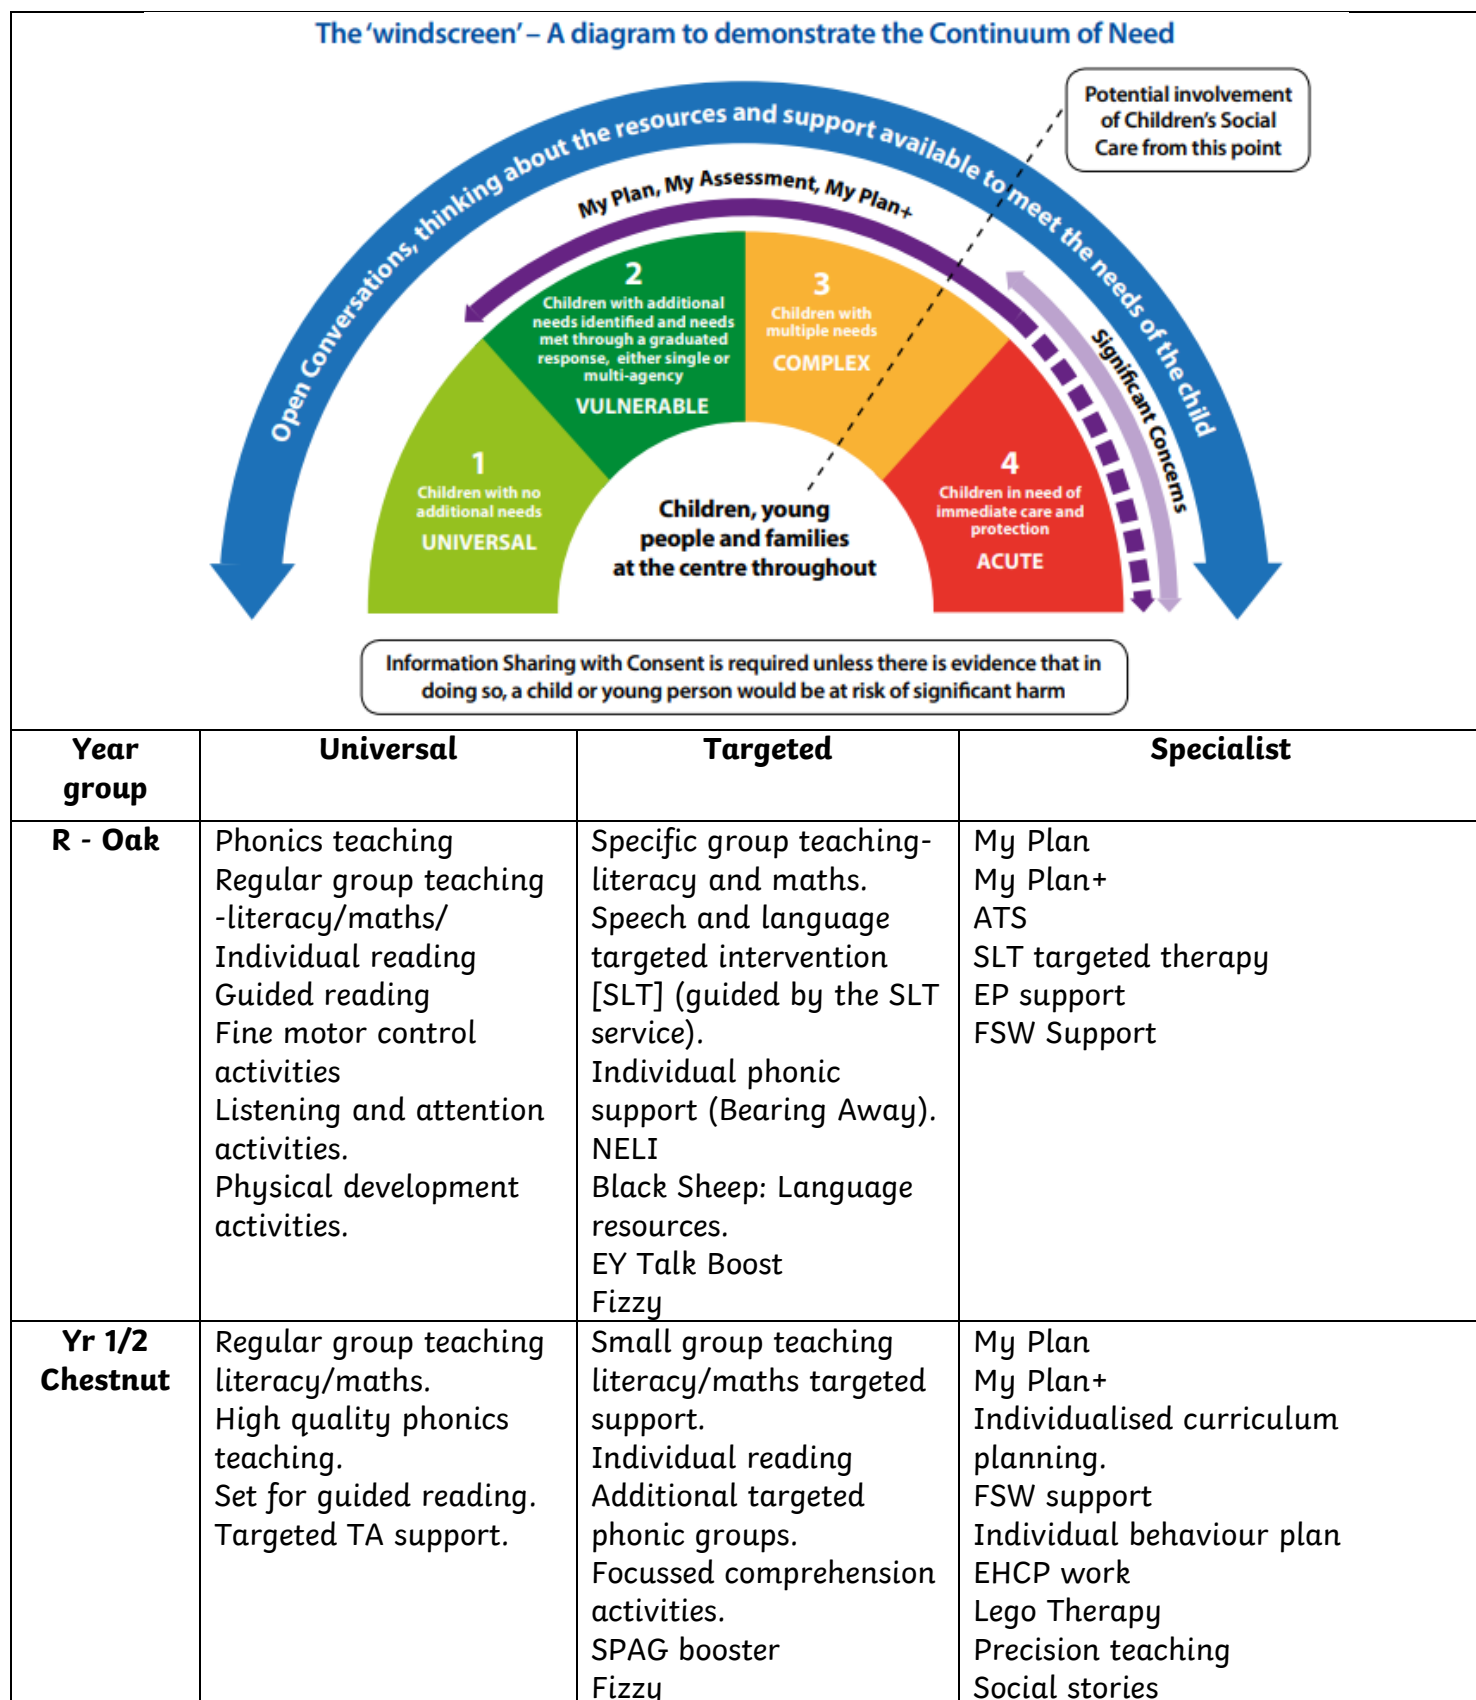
The 'windscreen' – A diagram to demonstrate the Continuum of Need

Potential involvement of Children's Social Care from this point

Open Conversations, thinking about the resources and support available to meet the needs of the child

My Plan, My Assessment, My Plan+

Significant Concerns

2
Children with additional needs identified and needs met through a graduated response, either single or multi-agency
VULNERABLE

3
Children with multiple needs
COMPLEX

1
Children with no additional needs
UNIVERSAL

4
Children in need of immediate care and protection
ACUTE

Children, young people and families at the centre throughout

Information Sharing with Consent is required unless there is evidence that in doing so, a child or young person would be at risk of significant harm

| Year group | Universal | Targeted | Specialist |
|---|---|---|---|
| R - Oak | Phonics teaching<br>Regular group teaching -literacy/maths/<br>Individual reading<br>Guided reading<br>Fine motor control activities<br>Listening and attention activities.<br>Physical development activities. | Specific group teaching- literacy and maths.<br>Speech and language targeted intervention [SLT] (guided by the SLT service).<br>Individual phonic support (Bearing Away).<br>NELI<br>Black Sheep: Language resources.<br>EY Talk Boost<br>Fizzy | My Plan<br>My Plan+<br>ATS<br>SLT targeted therapy<br>EP support<br>FSW Support |
| Yr 1/2 Chestnut | Regular group teaching literacy/maths.<br>High quality phonics teaching.<br>Set for guided reading.<br>Targeted TA support. | Small group teaching literacy/maths targeted support.<br>Individual reading<br>Additional targeted phonic groups.<br>Focussed comprehension activities.<br>SPAG booster<br>Fizzy | My Plan<br>My Plan+<br>Individualised curriculum planning.<br>FSW support<br>Individual behaviour plan<br>EHCP work<br>Lego Therapy<br>Precision teaching<br>Social stories |